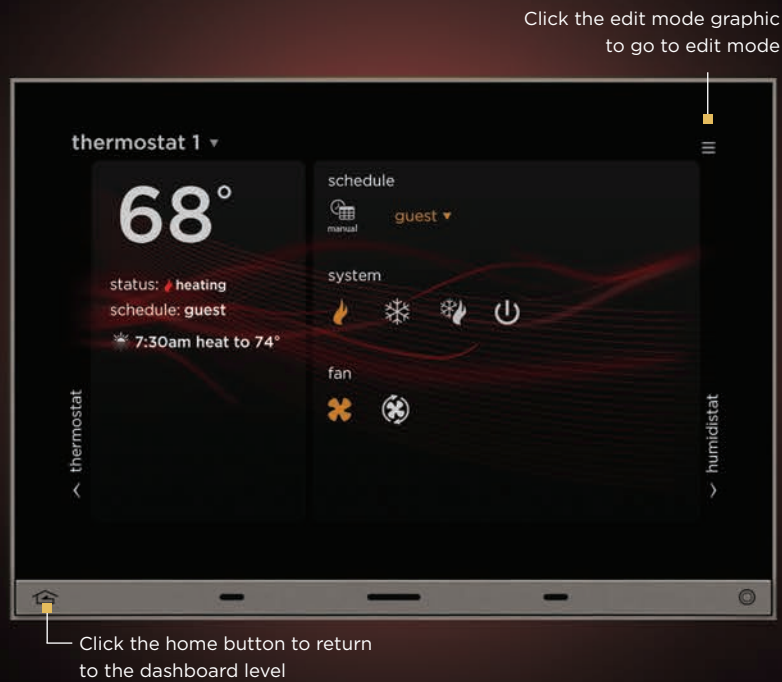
Click the edit mode graphic to go to edit mode

thermostat 1 ▾

68°

status: heating
schedule: guest
7:30am heat to 74°

schedule
manual
guest ▾

system

fan

‹ thermostat

humidistat ›

Click the home button to return to the dashboard level